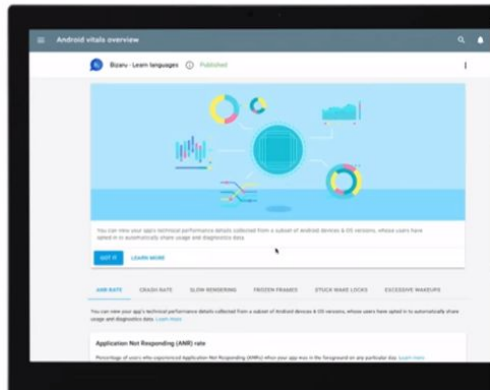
Android vitals overview

Bizaru - Learn languages ⓘ Published

You can view your app's technical performance details collected from a subset of Android devices & OS versions, whose users have opted in to automatically share usage and diagnostics data

GOT IT LEARN MORE

ANR RATE CRASH RATE SLOW RENDERING FROZEN FRAMES STUCK WAKE LOCKS EXCESSIVE WAKEUPS

You can view your app's technical performance details collected from a subset of Android devices & OS versions, whose users have opted in to automatically share usage and diagnostics data. Learn more

Application Not Responding (ANR) rate

Percentage of users who experienced Application Not Responding (ANRs) when your app was in the foreground on any particular day. Learn more